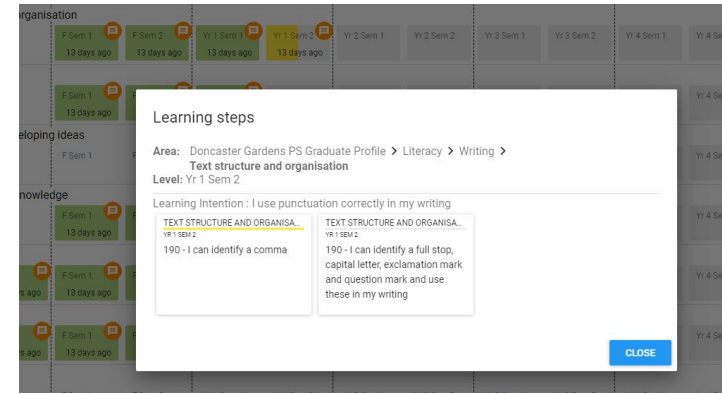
rganisation

F Sem 1
13 days ago
F Sem 2
13 days ago
Yr 1 Sem 1
13 days ago
Yr 1 Sem 2
13 days ago
Yr 2 Sem 1
Yr 2 Sem 2
Yr 3 Sem 1
Yr 3 Sem 2
Yr 4 Sem 1
Yr 4 S

F Sem 1
13 days ago
Yr 4 Se

eloping ideas
F Sem 1
Yr 4 Se

nowledge
F Sem 1
13 days ago
Yr 4 Se

s ago
F Sem 1
13 days ago
Yr 4 Se

s ago
F Sem 1
13 days ago
Yr 4 Se

Learning steps

Area: Doncaster Gardens PS Graduate Profile > Literacy > Writing > Text structure and organisation
Level: Yr 1 Sem 2

Learning Intention : I use punctuation correctly in my writing

TEXT STRUCTURE AND ORGANISA...
YR 1 SEM 2
190 - I can identify a comma

TEXT STRUCTURE AND ORGANISA...
YR 1 SEM 2
190 - I can identify a full stop, capital letter, exclamation mark and question mark and use these in my writing

CLOSE